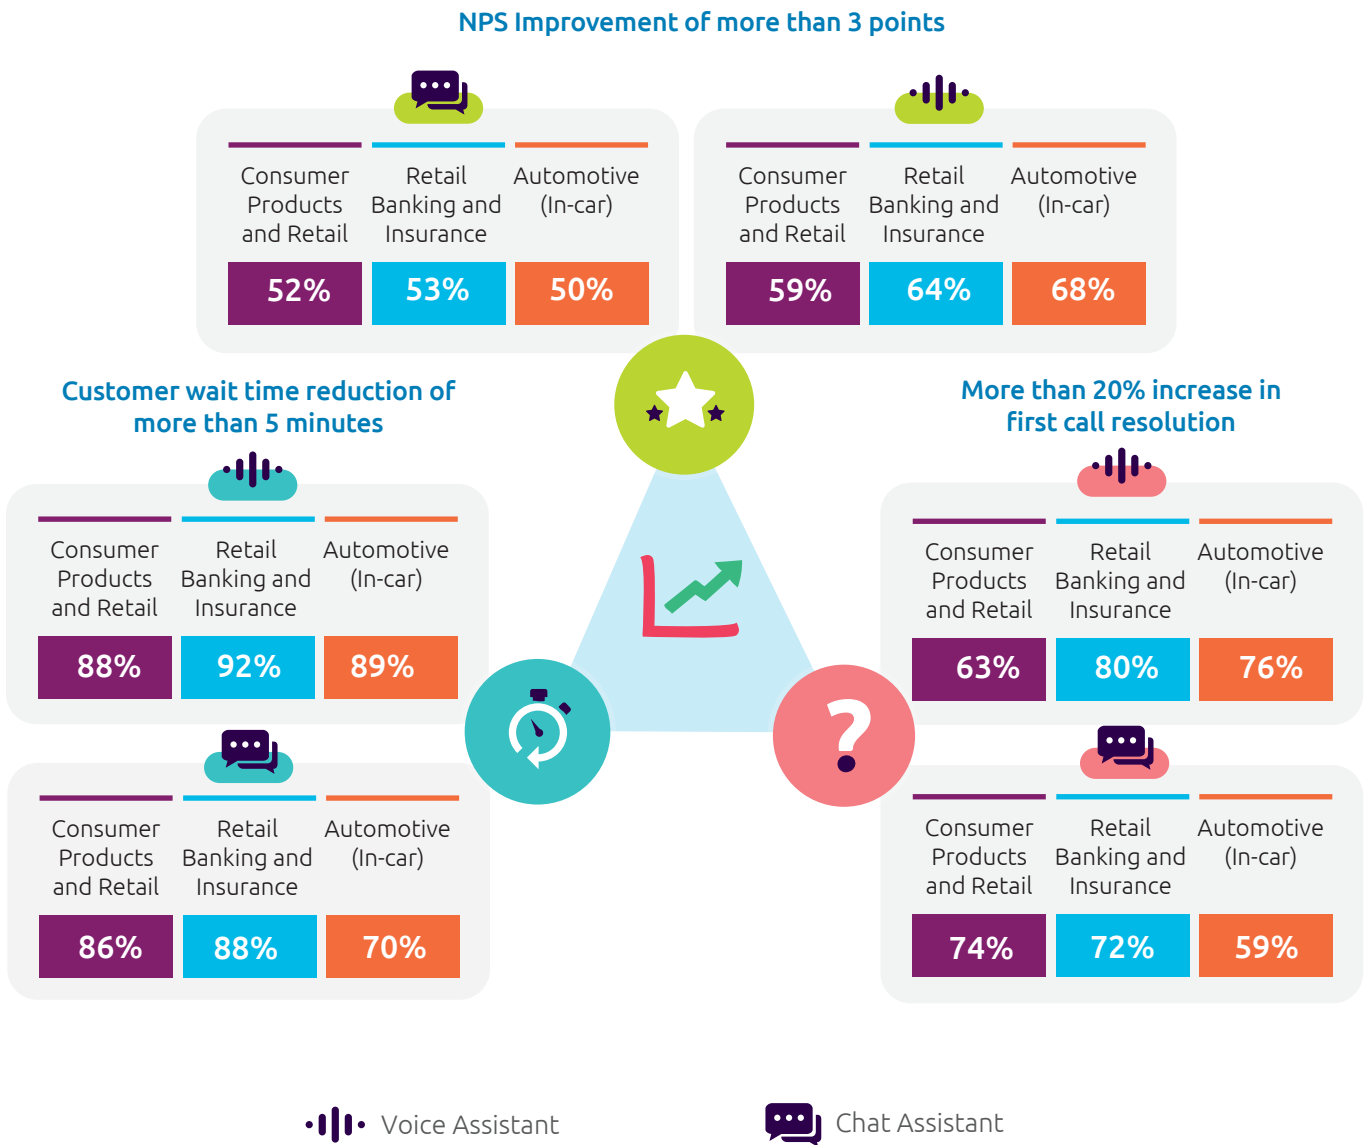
NPS Improvement of more than 3 points

| Consumer Products and Retail | Retail Banking and Insurance | Automotive (In-car) |
|---|---|---|
| 52% | 53% | 50% |

| Consumer Products and Retail | Retail Banking and Insurance | Automotive (In-car) |
|---|---|---|
| 59% | 64% | 68% |

Customer wait time reduction of more than 5 minutes

| Consumer Products and Retail | Retail Banking and Insurance | Automotive (In-car) |
|---|---|---|
| 88% | 92% | 89% |

| Consumer Products and Retail | Retail Banking and Insurance | Automotive (In-car) |
|---|---|---|
| 86% | 88% | 70% |

More than 20% increase in first call resolution

| Consumer Products and Retail | Retail Banking and Insurance | Automotive (In-car) |
|---|---|---|
| 63% | 80% | 76% |

| Consumer Products and Retail | Retail Banking and Insurance | Automotive (In-car) |
|---|---|---|
| 74% | 72% | 59% |

Voice Assistant

Chat Assistant